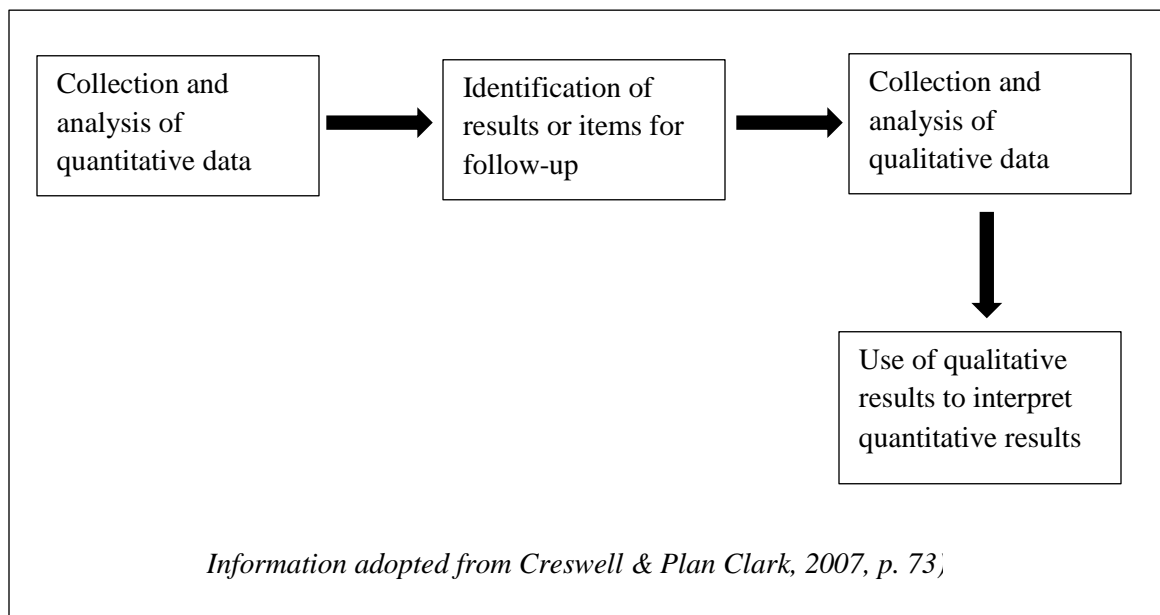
Collection and analysis of quantitative data

Identification of results or items for follow-up

Collection and analysis of qualitative data

Use of qualitative results to interpret quantitative results

Information adopted from Creswell & Plan Clark, 2007, p. 73)